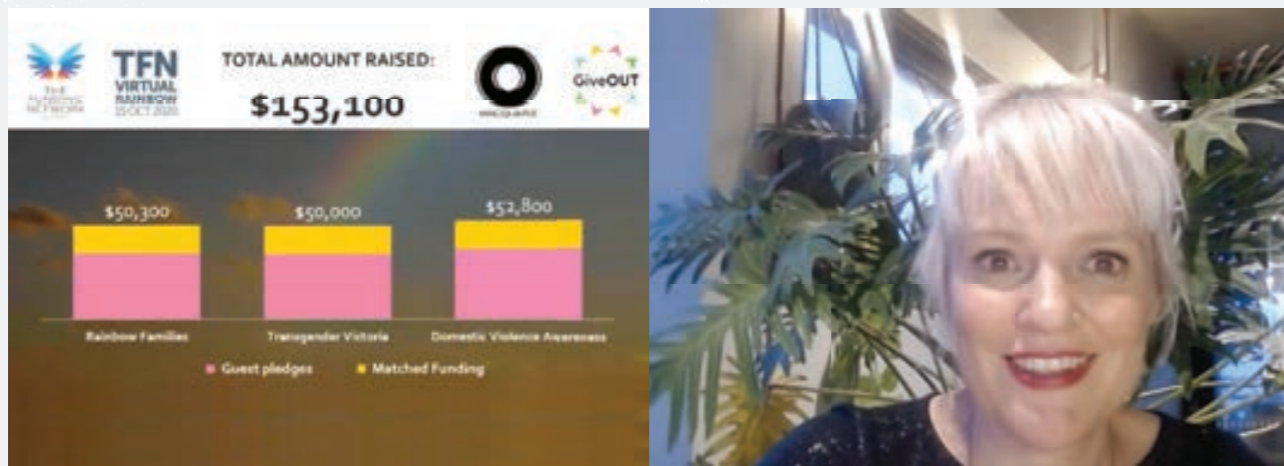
THE FUNDING NETWORK

TFN VIRTUAL RAINBOW 15 OCT 2020

TOTAL AMOUNT RAISED:

$153,100

MACQUARIE

GiveOUT

$50,300

$50,000

$52,800

Rainbow Families

Transgender Victoria

Domestic Violence Awareness

Guest pledges

Matched Funding